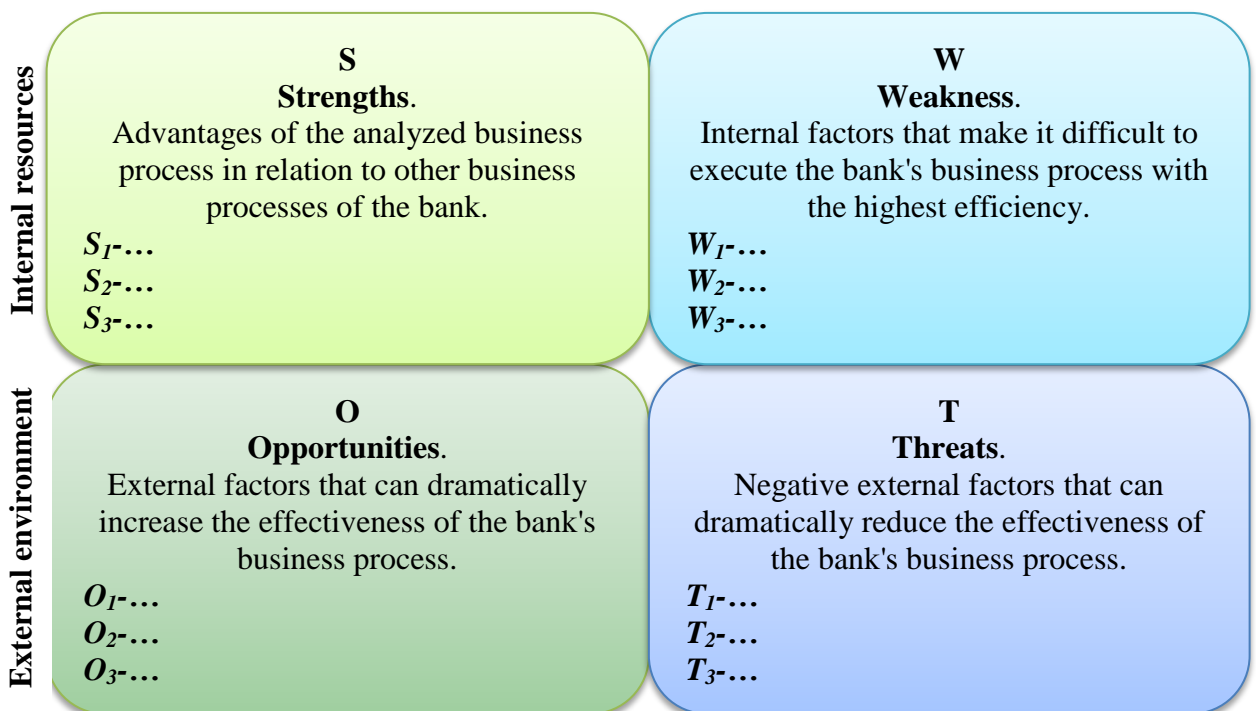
Internal resources

S
Strengths.
Advantages of the analyzed business process in relation to other business processes of the bank.
$S_1$-…
$S_2$-…
$S_3$-…

W
Weakness.
Internal factors that make it difficult to execute the bank's business process with the highest efficiency.
$W_1$-…
$W_2$-…
$W_3$-…

External environment

O
Opportunities.
External factors that can dramatically increase the effectiveness of the bank's business process.
$O_1$-…
$O_2$-…
$O_3$-…

T
Threats.
Negative external factors that can dramatically reduce the effectiveness of the bank's business process.
$T_1$-…
$T_2$-…
$T_3$-…